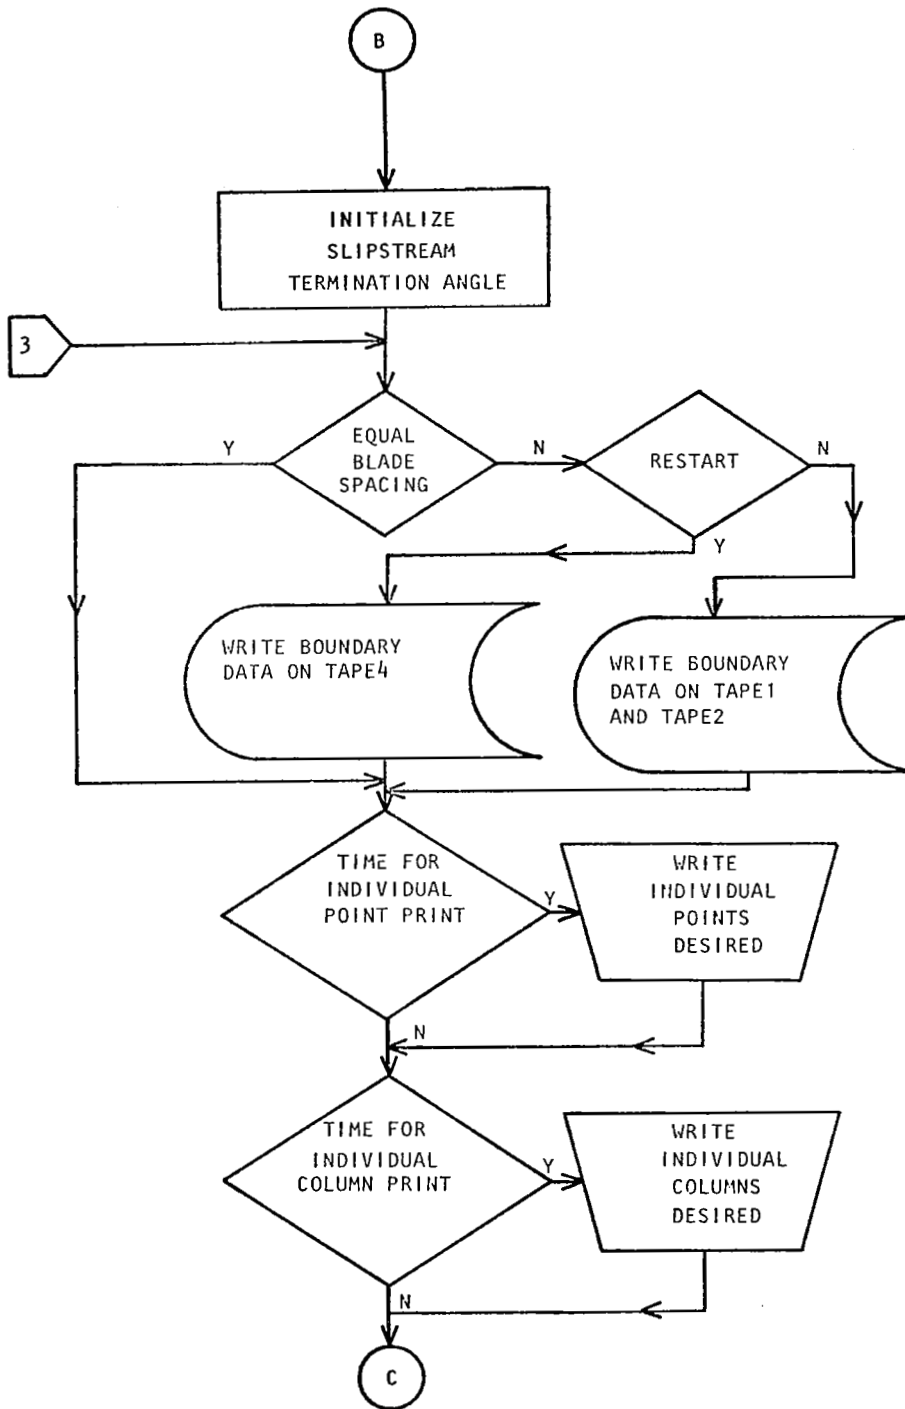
B

INITIALIZE SLIPSTREAM TERMINATION ANGLE

3

Y

EQUAL BLADE SPACING

N

RESTART

N

Y

WRITE BOUNDARY DATA ON TAPE4

WRITE BOUNDARY DATA ON TAPE1 AND TAPE2

TIME FOR INDIVIDUAL POINT PRINT

Y

WRITE INDIVIDUAL POINTS DESIRED

N

TIME FOR INDIVIDUAL COLUMN PRINT

Y

WRITE INDIVIDUAL COLUMNS DESIRED

N

C